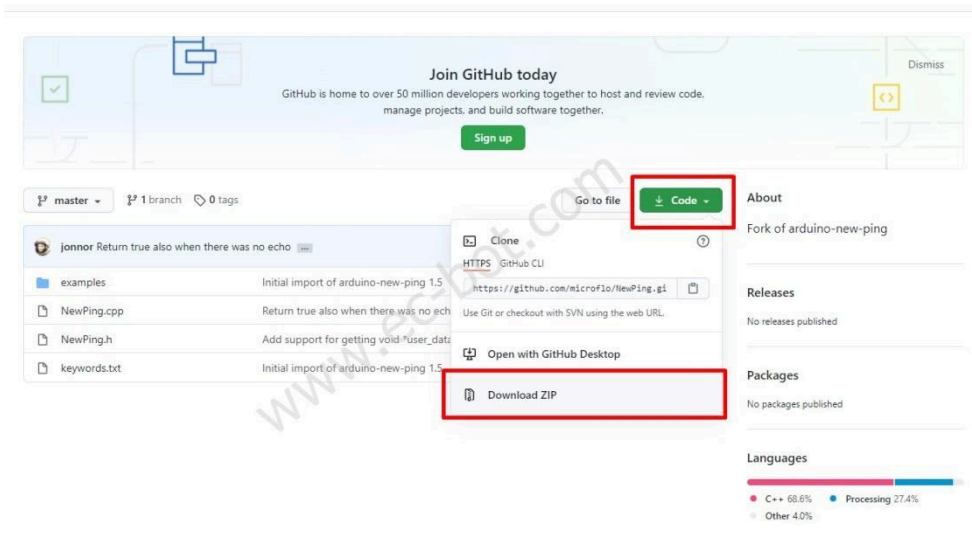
Join GitHub today

GitHub is home to over 50 million developers working together to host and review code, manage projects, and build software together.

Sign up

Dismiss

master 1 branch 0 tags

Go to file Code

About

Fork of arduino-new-ping

jonnor Return true also when there was no echo ...

| examples | Initial import of arduino-new-ping 1.5 |
|---|---|
| NewPing.cpp | Return true also when there was no ech |
| NewPing.h | Add support for getting void *user_data |
| keywords.txt | Initial import of arduino-new-ping 1.5 |

Clone

HTTPS GitHub CLI

https://github.com/microflo/NewPing.gi

Use Git or checkout with SVN using the web URL.

Open with GitHub Desktop

Download ZIP

Releases

No releases published

Packages

No packages published

Languages

C++ 68.6% Processing 27.4% Other 4.0%

www.ec-bot.com